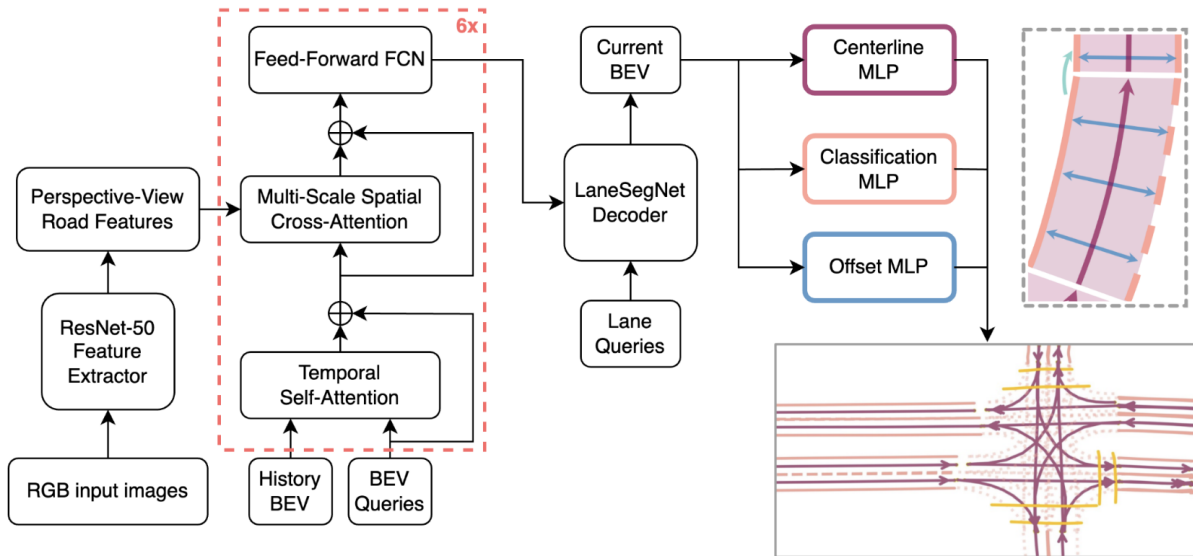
6x

Feed-Forward FCN

$\oplus$

Multi-Scale Spatial Cross-Attention

$\oplus$

Temporal Self-Attention

Perspective-View Road Features

ResNet-50 Feature Extractor

RGB input images

History BEV

BEV Queries

Current BEV

LaneSegNet Decoder

Lane Queries

Centerline MLP

Classification MLP

Offset MLP